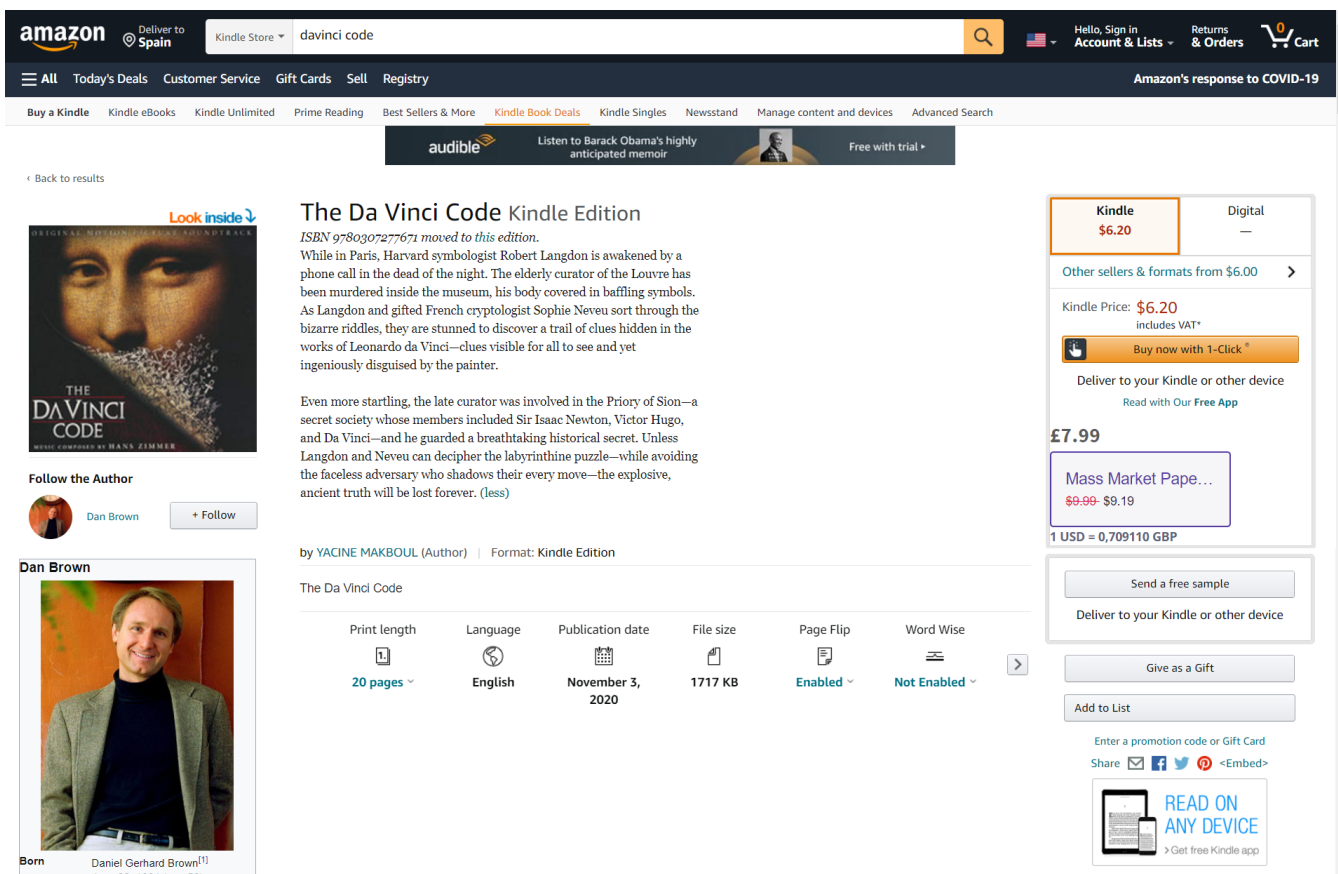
amazon Deliver to Spain
Kindle Store davinci code
Hello, Sign in Account & Lists Returns & Orders 0 Cart
All Today's Deals Customer Service Gift Cards Sell Registry
Amazon's response to COVID-19
Buy a Kindle Kindle eBooks Kindle Unlimited Prime Reading Best Sellers & More Kindle Book Deals Kindle Singles Newsstand Manage content and devices Advanced Search
audible Listen to Barack Obama's highly anticipated memoir Free with trial ▸

‹ Back to results

Look inside

ORIGINAL MOTION PICTURE SOUNDTRACK
THE DA VINCI CODE
MUSIC COMPOSED BY HANS ZIMMER

Follow the Author
Dan Brown + Follow

Dan Brown
Born Daniel Gerhard Brown[1]

The Da Vinci Code Kindle Edition
ISBN 9780307277671 moved to this edition.
While in Paris, Harvard symbologist Robert Langdon is awakened by a phone call in the dead of the night. The elderly curator of the Louvre has been murdered inside the museum, his body covered in baffling symbols. As Langdon and gifted French cryptologist Sophie Neveu sort through the bizarre riddles, they are stunned to discover a trail of clues hidden in the works of Leonardo da Vinci—clues visible for all to see and yet ingeniously disguised by the painter.

Even more startling, the late curator was involved in the Priory of Sion—a secret society whose members included Sir Isaac Newton, Victor Hugo, and Da Vinci—and he guarded a breathtaking historical secret. Unless Langdon and Neveu can decipher the labyrinthine puzzle—while avoiding the faceless adversary who shadows their every move—the explosive, ancient truth will be lost forever. (less)

by YACINE MAKBOUL (Author) | Format: Kindle Edition

The Da Vinci Code

| Print length | Language | Publication date | File size | Page Flip | Word Wise |
|---|---|---|---|---|---|
| 20 pages | English | November 3, 2020 | 1717 KB | Enabled | Not Enabled |

Kindle $6.20
Digital —
Other sellers & formats from $6.00
Kindle Price: $6.20 includes VAT*
Buy now with 1-Click ®
Deliver to your Kindle or other device
Read with Our Free App
£7.99
Mass Market Pape…
$9.99 $9.19
1 USD = 0,709110 GBP
Send a free sample
Deliver to your Kindle or other device
Give as a Gift
Add to List
Enter a promotion code or Gift Card
Share <Embed>
READ ON ANY DEVICE
› Get free Kindle app